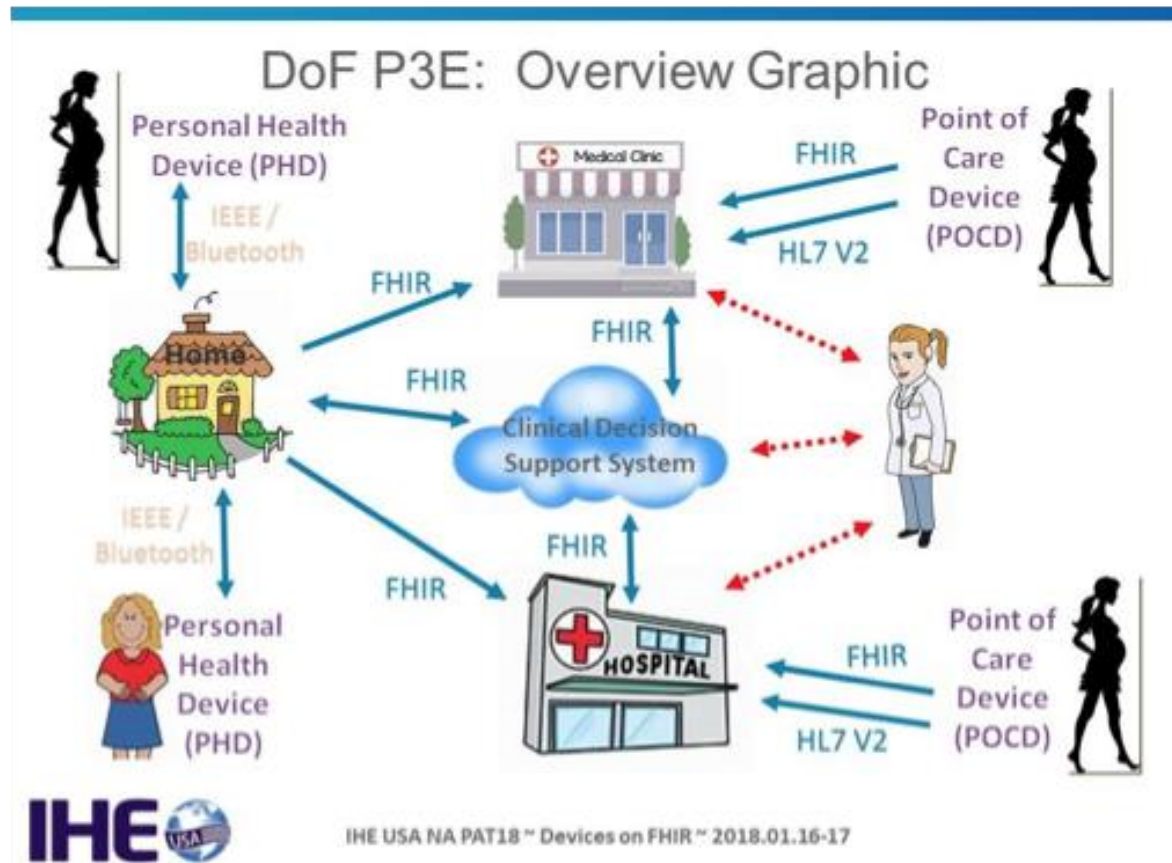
DoF P3E: Overview Graphic

Personal Health Device (PHD)

IEEE / Bluetooth

Medical Clinic

FHIR

HL7 V2

Point of Care Device (POCD)

FHIR

Home

FHIR

FHIR

Clinical Decision Support System

IEEE / Bluetooth

FHIR

FHIR

Personal Health Device (PHD)

HOSPITAL

FHIR

HL7 V2

Point of Care Device (POCD)

IHE USA

IHE USA NA PAT18 ~ Devices on FHIR ~ 2018.01.16-17